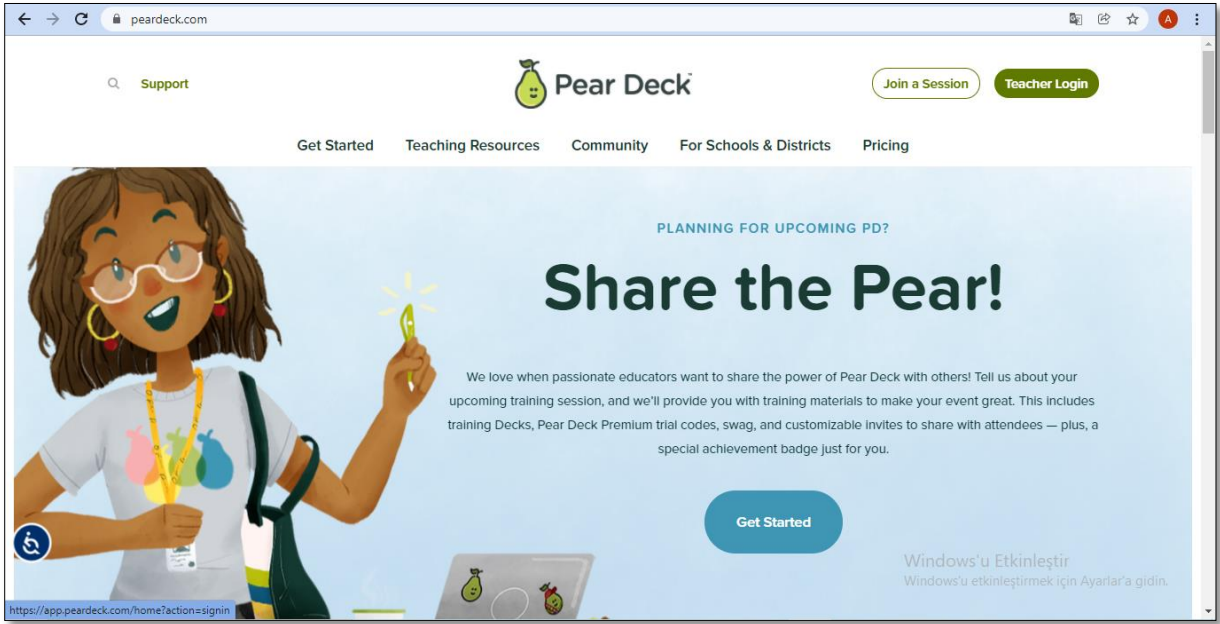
peardeck.com

A

Support

Pear Deck

Join a Session

Teacher Login

Get Started

Teaching Resources

Community

For Schools & Districts

Pricing

PLANNING FOR UPCOMING PD?

Share the Pear!

We love when passionate educators want to share the power of Pear Deck with others! Tell us about your upcoming training session, and we'll provide you with training materials to make your event great. This includes training Decks, Pear Deck Premium trial codes, swag, and customizable invites to share with attendees — plus, a special achievement badge just for you.

Get Started

Windows'u Etkinleştir
Windows'u etkinleştirmek için Ayarlar'a gidin.

https://app.peardeck.com/home?action=signin